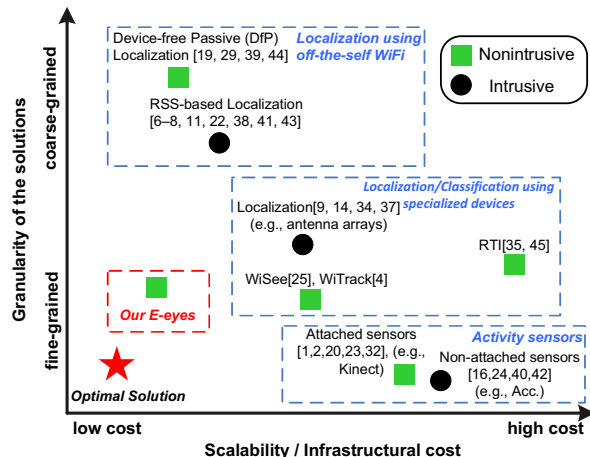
Device-free Passive (DfP) Localization [19, 29, 39, 44]

Localization using off-the-self WiFi

Nonintrusive

Intrusive

RSS-based Localization [6–8, 11, 22, 38, 41, 43]

Localization/Classification using specialized devices

Localization[9, 14, 34, 37] (e.g., antenna arrays)

RTI[35, 45]

WiSee[25], WiTrack[4]

Our E-eyes

Activity sensors

Attached sensors [1,2,20,23,32], (e.g., Kinect)

Non-attached sensors [16,24,40,42] (e.g., Acc.)

Optimal Solution

Granularity of the solutions

coarse-grained

fine-grained

low cost

high cost

Scalability / Infrastructural cost